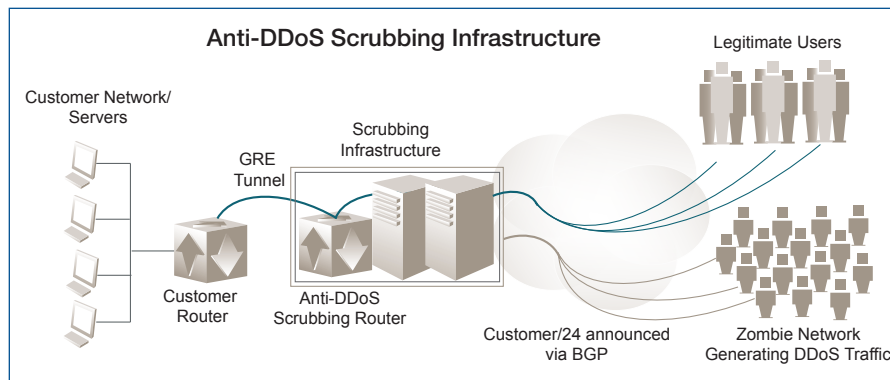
Anti-DDoS Scrubbing Infrastructure

Legitimate Users

Customer Network/ Servers

Scrubbing Infrastructure

GRE Tunnel

Customer Router

Anti-DDoS Scrubbing Router

Customer/24 announced via BGP

Zombie Network Generating DDoS Traffic